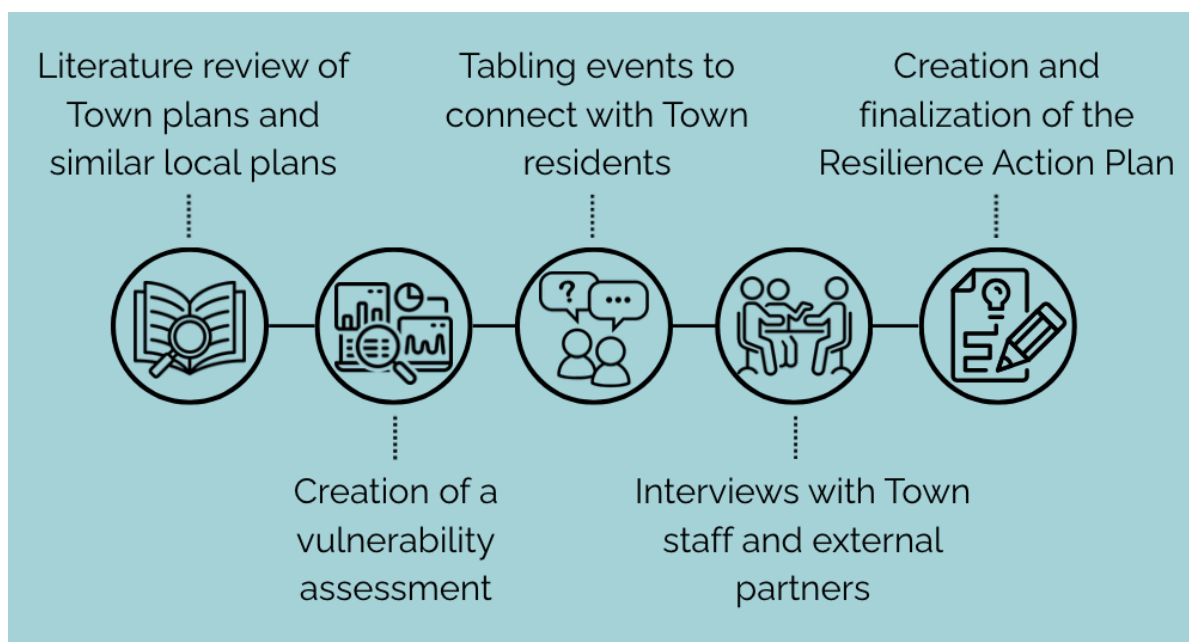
Literature review of Town plans and similar local plans

Tabling events to connect with Town residents

Creation and finalization of the Resilience Action Plan

?

...

Creation of a vulnerability assessment

Interviews with Town staff and external partners